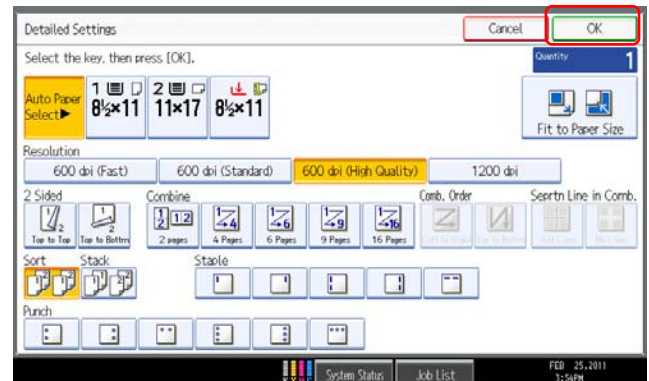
Detailed Settings

Cancel

OK

Select the key, then press [OK].

Quantity

1

Auto Paper Select▶

1 8½×11

2 11×17

8½×11

Fit to Paper Size

Resolution

600 dpi (Fast)

600 dpi (Standard)

600 dpi (High Quality)

1200 dpi

2 Sided

Top to Top

Top to Bottm

Combine

2 pages

4 Pages

6 Pages

9 Pages

16 Pages

Comb. Order

Seprtn Line in Comb.

Sort

Stack

Staple

Punch

System Status

Job List

FEB 25,2011 3:54PM